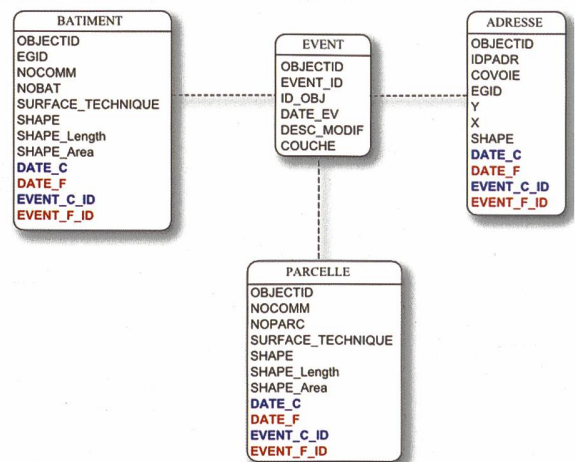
BATIMENT
OBJECTID
EGID
NOCOMM
NOBAT
SURFACE_TECHNIQUE
SHAPE
SHAPE_Length
SHAPE_Area
DATE_C
DATE_F
EVENT_C_ID
EVENT_F_ID

EVENT
OBJECTID
EVENT_ID
ID_OBJ
DATE_EV
DESC_MODIF
COUCHE

ADRESSE
OBJECTID
IDPADR
COVOIE
EGID
Y
X
SHAPE
DATE_C
DATE_F
EVENT_C_ID
EVENT_F_ID

PARCELLE
OBJECTID
NOCOMM
NOPARC
SURFACE_TECHNIQUE
SHAPE
SHAPE_Length
SHAPE_Area
DATE_C
DATE_F
EVENT_C_ID
EVENT_F_ID